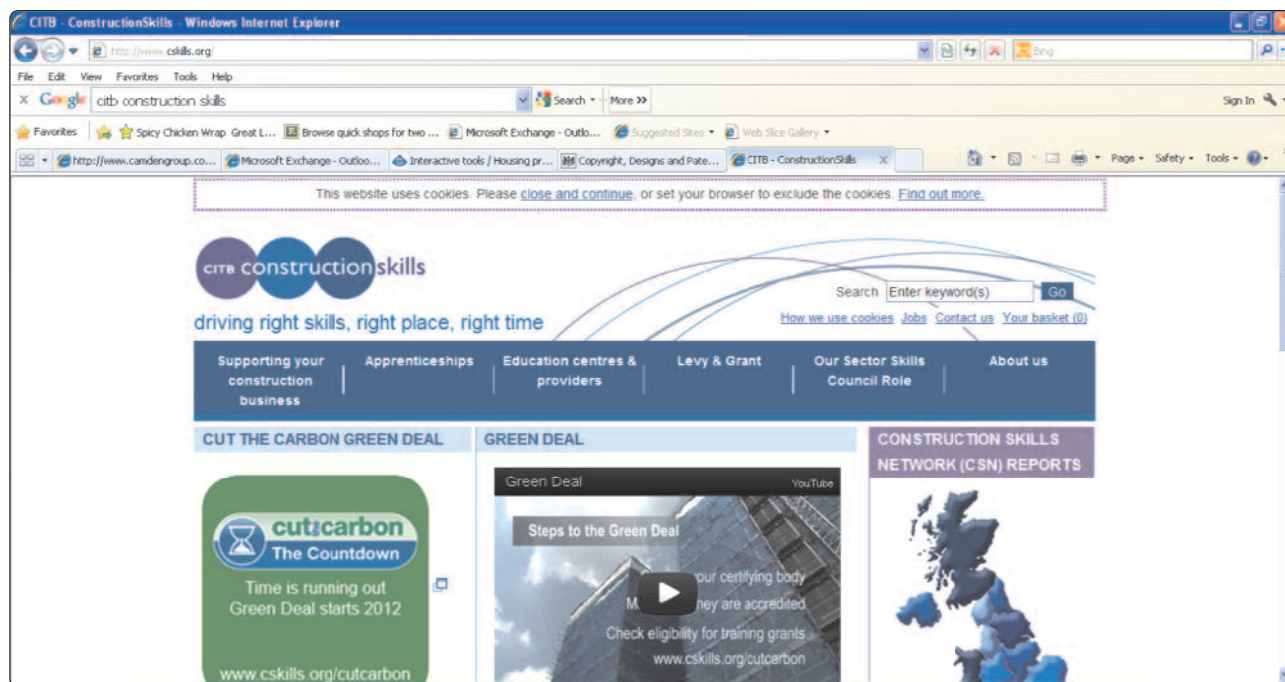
CITB - ConstructionSkills - Windows Internet Explorer

http://www.cskills.org/

Bing

File Edit View Favorites Tools Help

Google citb construction skills Search More »

Sign In

Favorites Spicy Chicken Wrap Great L... Browse quick shops for two ... Microsoft Exchange - Outlo... Suggested Sites Web Slice Gallery

http://www.camdengroup.co... Microsoft Exchange - Outloo... Interactive tools / Housing pr... Copyright, Designs and Pate... CITB - ConstructionSkills

Page Safety Tools

This website uses cookies. Please close and continue, or set your browser to exclude the cookies. Find out more.

CITB constructionskills

Search Enter keyword(s) Go

driving right skills, right place, right time

How we use cookies Jobs Contact us Your basket (0)

Supporting your construction business | Apprenticeships | Education centres & providers | Levy & Grant | Our Sector Skills Council Role | About us

CUT THE CARBON GREEN DEAL

GREEN DEAL

CONSTRUCTION SKILLS NETWORK (CSN) REPORTS

cut carbon The Countdown

Time is running out Green Deal starts 2012

www.cskills.org/cutcarbon

Green Deal YouTube

Steps to the Green Deal

our certifying body

M hey are accredited

Check eligibility for training grants

www.cskills.org/cutcarbon